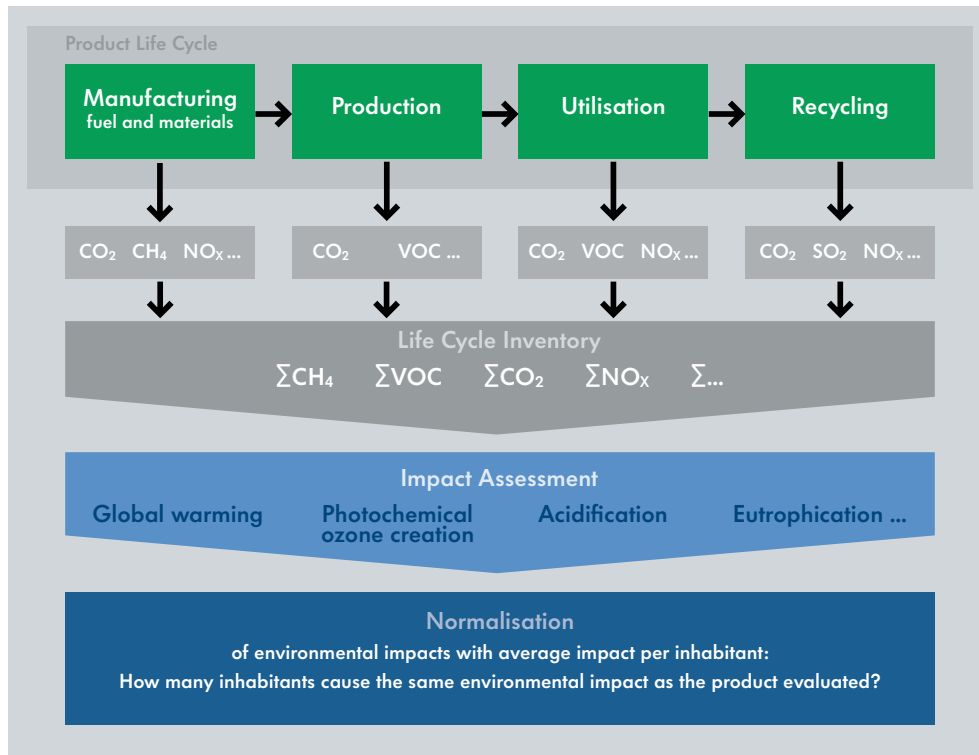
Product Life Cycle

Manufacturing fuel and materials

Production

Utilisation

Recycling

$CO_2$ $CH_4$ $NO_X$...

$CO_2$ VOC ...

$CO_2$ VOC $NO_X$...

$CO_2$ $SO_2$ $NO_X$...

Life Cycle Inventory

$\sum CH_4$ $\sum VOC$ $\sum CO_2$ $\sum NO_X$ $\sum$...

Impact Assessment

Global warming

Photochemical ozone creation

Acidification

Eutrophication ...

Normalisation

of environmental impacts with average impact per inhabitant:

How many inhabitants cause the same environmental impact as the product evaluated?